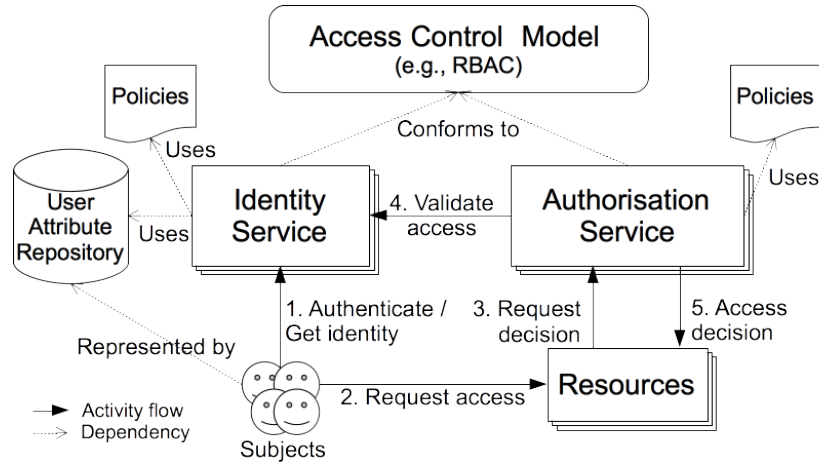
Access Control Model
(e.g., RBAC)

Policies

Policies

Conforms to

Uses

Uses

User Attribute Repository

Uses

Identity Service

4. Validate access

Authorisation Service

1. Authenticate / Get identity

3. Request decision

5. Access decision

Represented by

Resources

2. Request access

Activity flow
Dependency

Subjects